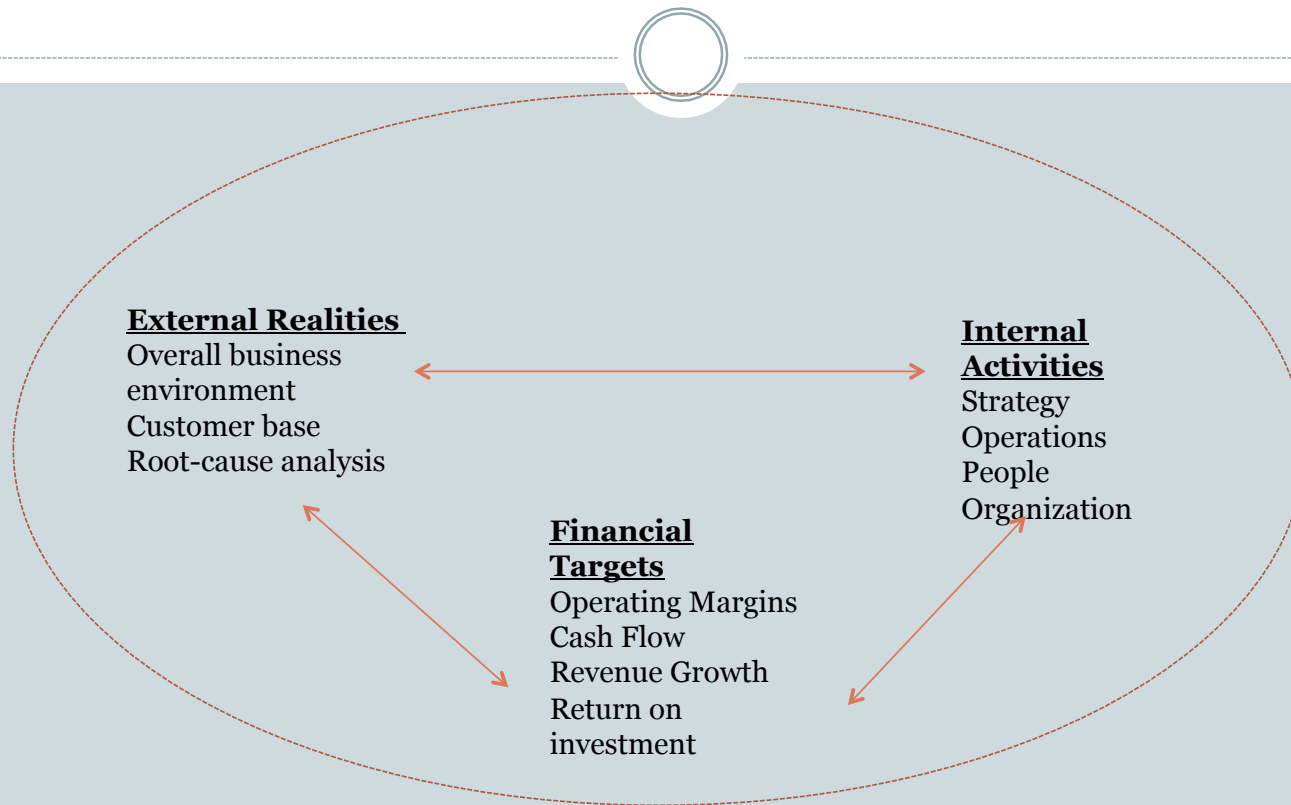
External Realities
Overall business environment
Customer base
Root-cause analysis

Internal Activities
Strategy
Operations
People
Organization

Financial Targets
Operating Margins
Cash Flow
Revenue Growth
Return on investment